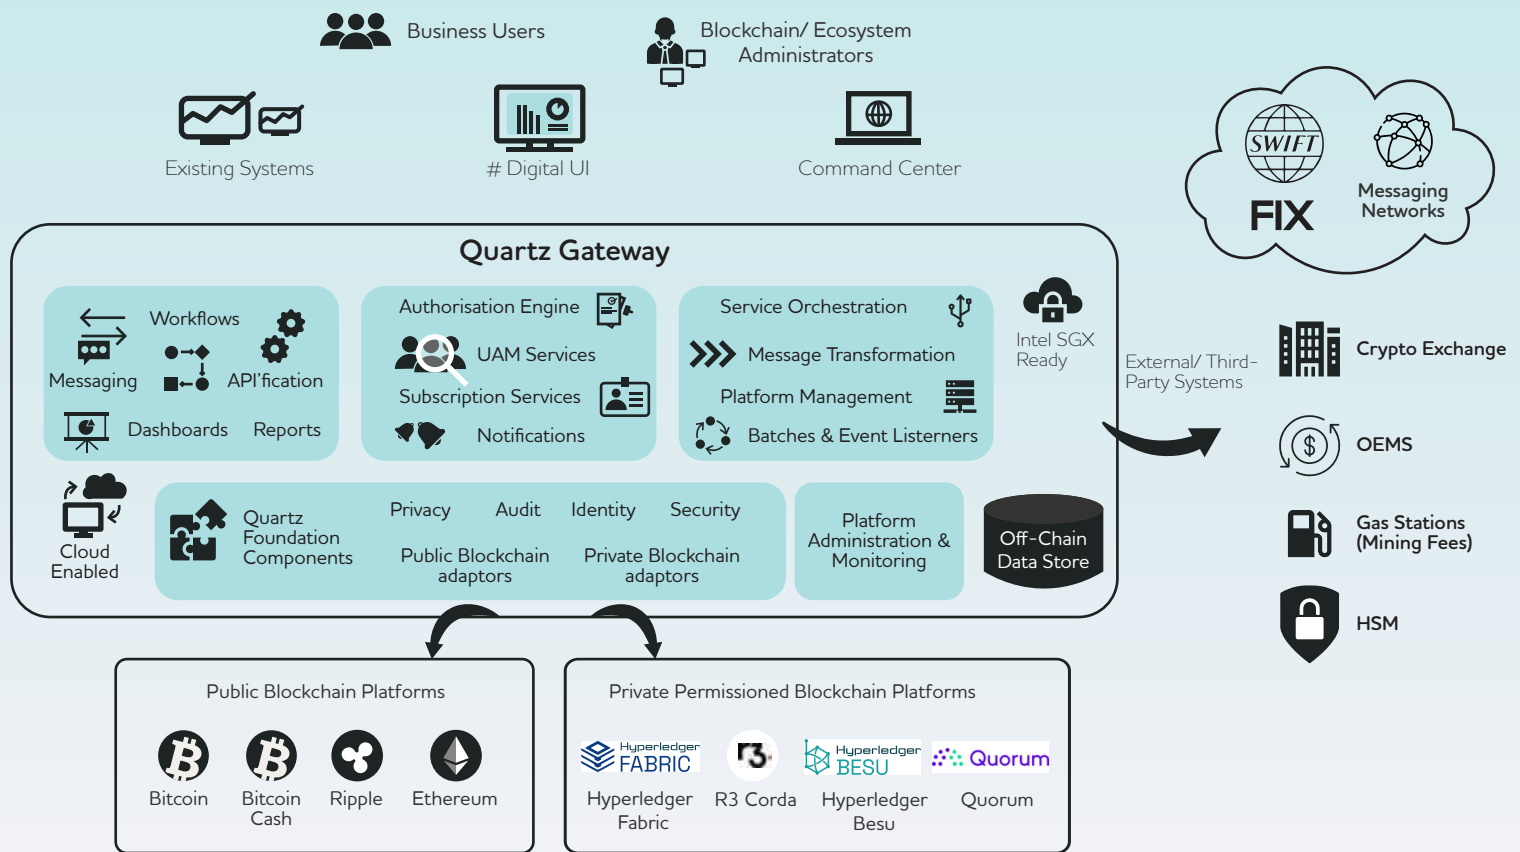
Business Users

Blockchain/ Ecosystem Administrators

Existing Systems

# Digital UI

Command Center

SWIFT

FIX

Messaging Networks

Quartz Gateway

Workflows

Messaging

API'fication

Dashboards

Reports

Authorisation Engine

UAM Services

Subscription Services

Notifications

Service Orchestration

Message Transformation

Platform Management

Batches & Event Listerners

Intel SGX Ready

External/ Third-Party Systems

Crypto Exchange

OEMS

Gas Stations (Mining Fees)

HSM

Cloud Enabled

Quartz Foundation Components

Privacy

Audit

Identity

Security

Public Blockchain adaptors

Private Blockchain adaptors

Platform Administration & Monitoring

Off-Chain Data Store

Public Blockchain Platforms

Bitcoin

Bitcoin Cash

Ripple

Ethereum

Private Permissioned Blockchain Platforms

Hyperledger FABRIC

r3.

Hyperledger BESU

Quorum

Hyperledger Fabric

R3 Corda

Hyperledger Besu

Quorum